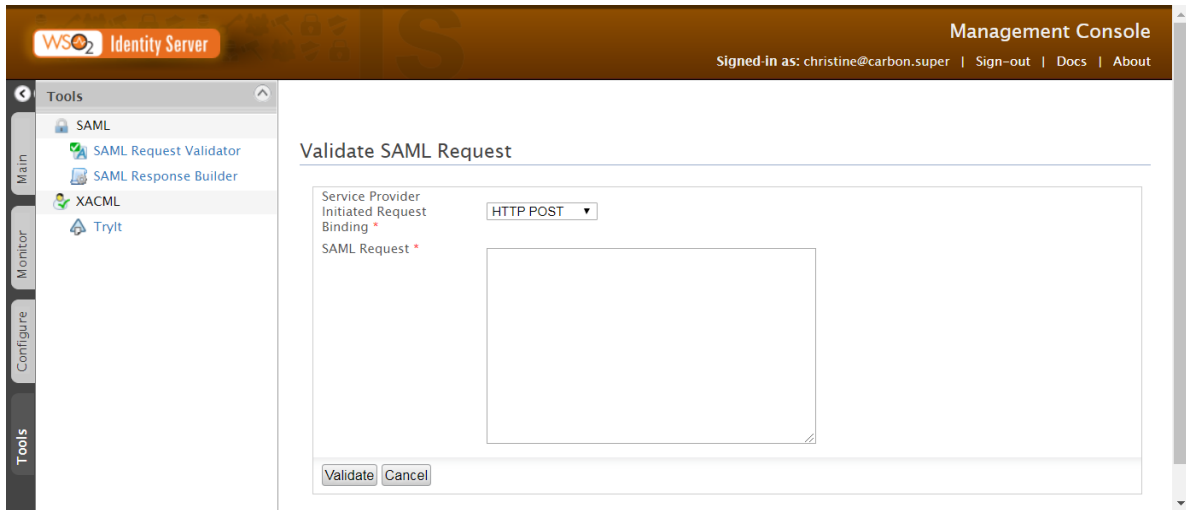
WSO2 Identity Server

Management Console

Signed-in as: christine@carbon.super | Sign-out | Docs | About

Main

Monitor

Configure

Tools

Tools

SAML

SAML Request Validator

SAML Response Builder

XACML

TryIt

Validate SAML Request

Service Provider Initiated Request Binding *

HTTP POST

SAML Request *

Validate

Cancel